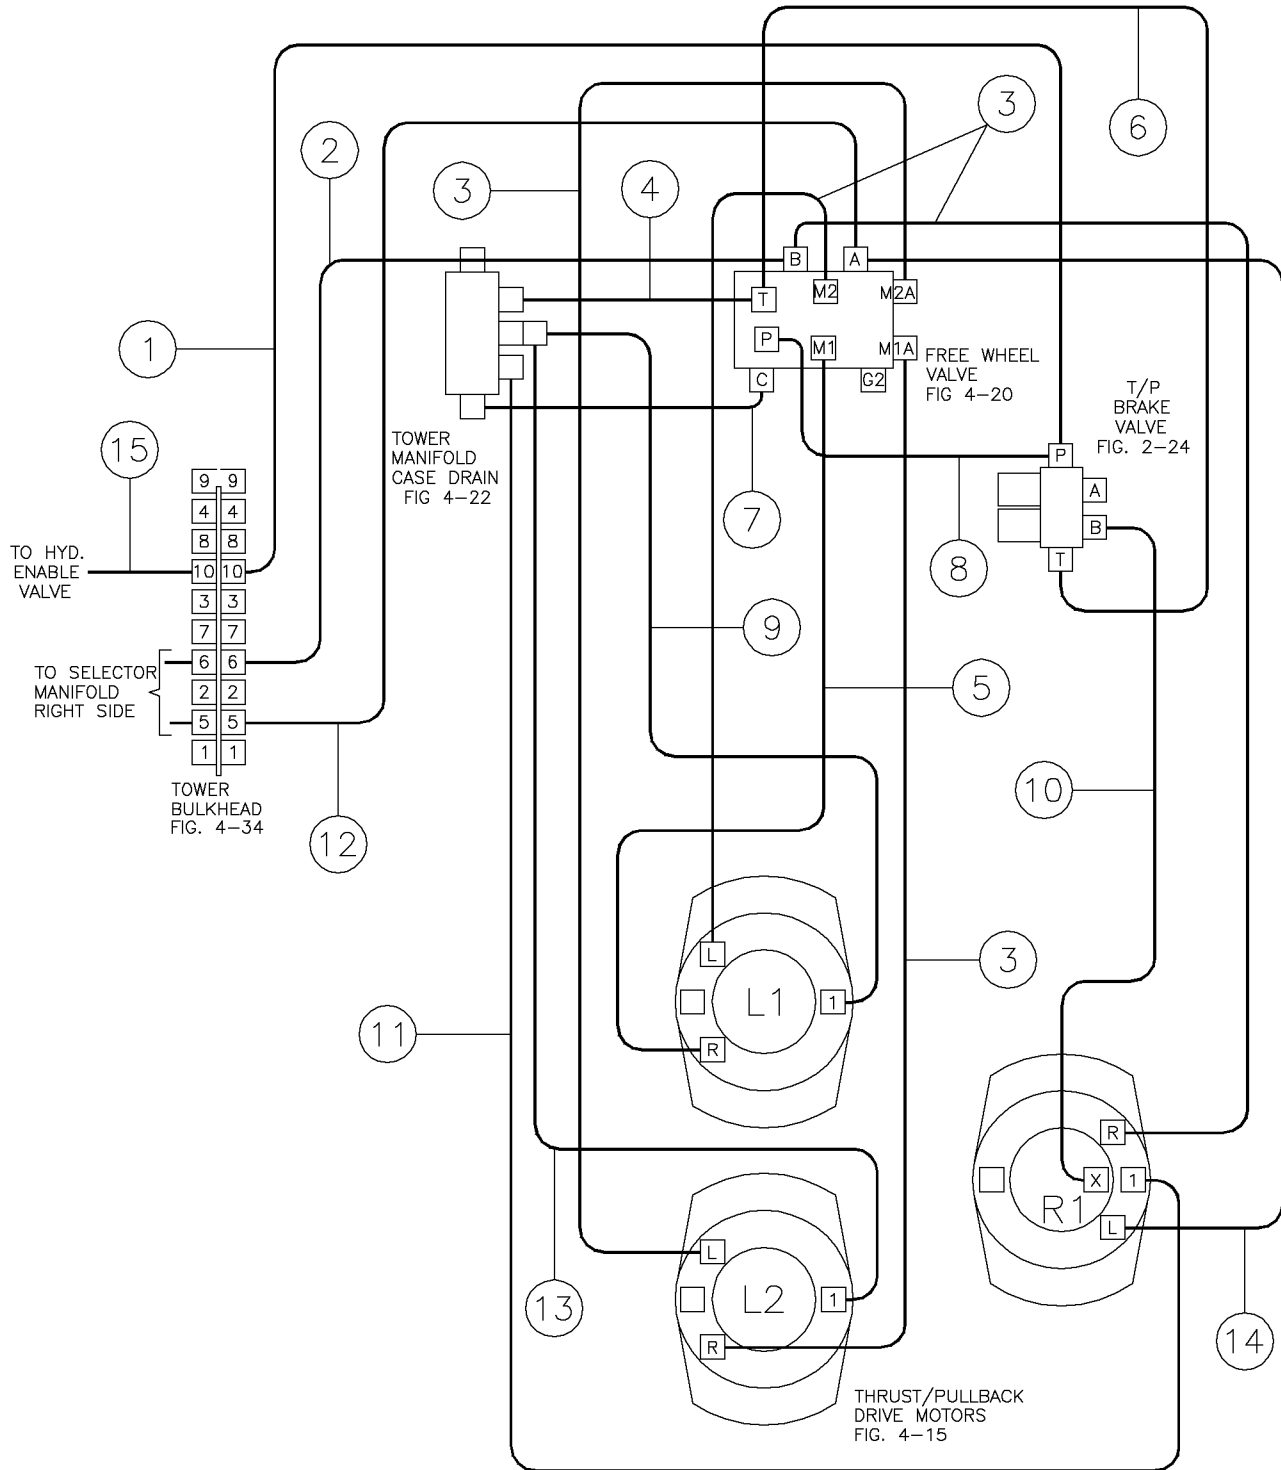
6
3
2
3
4
B
A
T
M2
M2A
1
P
M1
M1A
FREE WHEEL VALVE FIG 4-20
C
G2
T/P BRAKE VALVE FIG. 2-24
TOWER MANIFOLD CASE DRAIN FIG 4-22
15
P
9 9
A
4 4
7
B
8 8
8
TO HYD. ENABLE VALVE
10 10
T
3 3
7 7
9
TO SELECTOR MANIFOLD RIGHT SIDE
6 6
2 2
5
5 5
1 1
TOWER BULKHEAD FIG. 4-34
10
12
L
3
L1
1
11
R
R
X
1
R1
L
13
L
L2
1
14
R
THRUST/PULLBACK DRIVE MOTORS FIG. 4-15